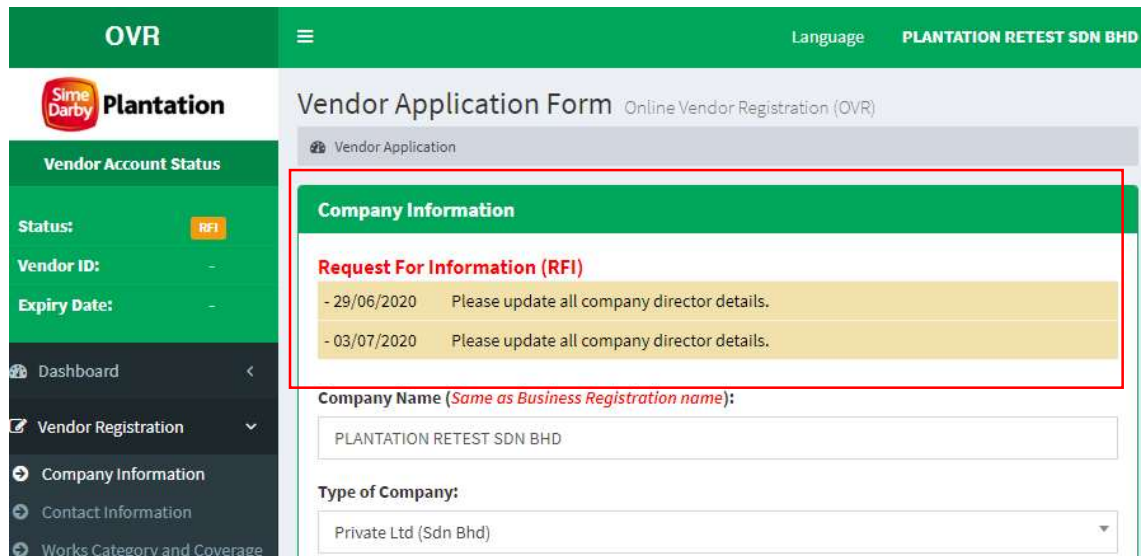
OVR

≡ Language PLANTATION RETEST SDN BHD

Sime Darby Plantation

Vendor Account Status

Status: RFI

Vendor ID: -

Expiry Date: -

Dashboard

Vendor Registration

Company Information

Contact Information

Works Category and Coverage

Vendor Application Form Online Vendor Registration (OVR)

Vendor Application

Company Information

Request For Information (RFI)

| | |
|---|---|
| - 29/06/2020 | Please update all company director details. |
| - 03/07/2020 | Please update all company director details. |

Company Name (Same as Business Registration name):

PLANTATION RETEST SDN BHD

Type of Company:

Private Ltd (Sdn Bhd)